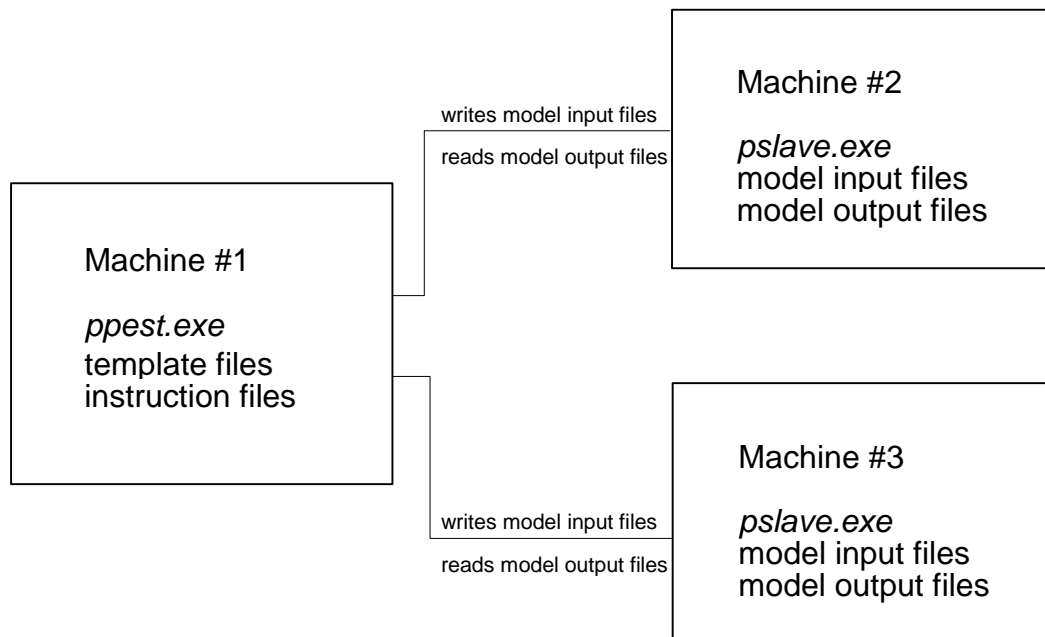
Machine #2

pslave.exe
model input files
model output files

writes model input files

reads model output files

Machine #1

ppest.exe
template files
instruction files

writes model input files

reads model output files

Machine #3

pslave.exe
model input files
model output files